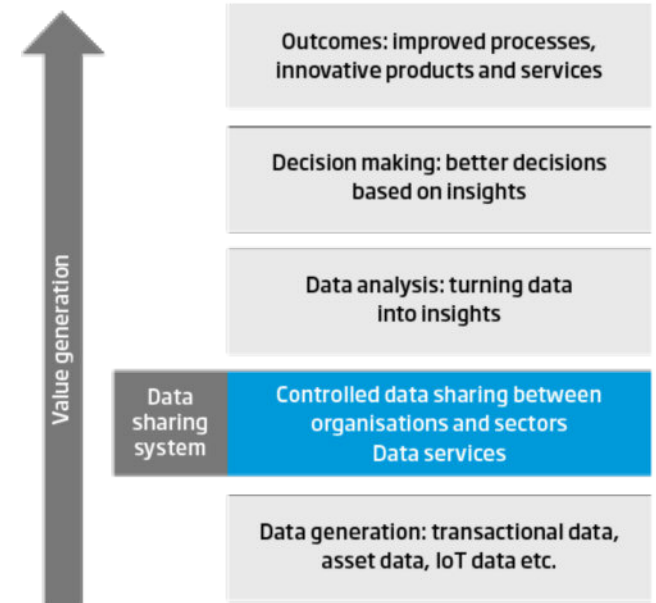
Value generation

Outcomes: improved processes, innovative products and services

Decision making: better decisions based on insights

Data analysis: turning data into insights

Data sharing system

Controlled data sharing between organisations and sectors
Data services

Data generation: transactional data, asset data, IoT data etc.